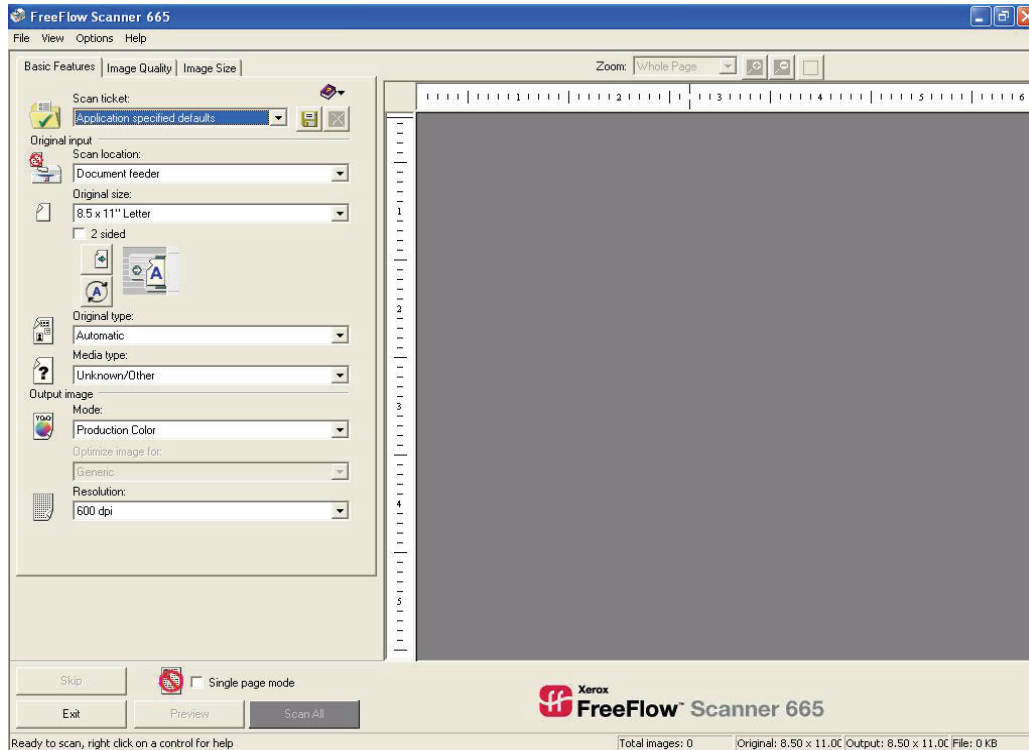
FreeFlow Scanner 665

File View Options Help

Basic Features | Image Quality | Image Size

Zoom: Whole Page

1 2 3 4 5 6

1 2 3 4 5

Scan ticket:
Application specified defaults

Original input
Scan location:
Document feeder
Original size:
8.5 x 11" Letter
2 sided
Original type:
Automatic
Media type:
Unknown/Other

Output image
Mode:
Production Color
Optimize image for:
Generic
Resolution:
600 dpi

Skip
Single page mode
Exit
Preview
Scan All

Xerox
FreeFlow™ Scanner 665

Ready to scan, right click on a control for help
Total images: 0
Original: 8.50 x 11.0C
Output: 8.50 x 11.0C
File: 0 KB